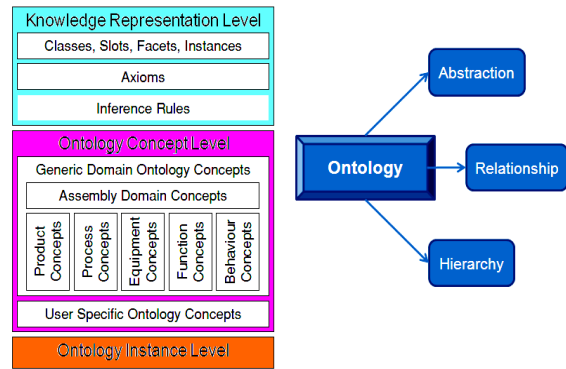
Knowledge Representation Level

Classes, Slots, Facets, Instances

Axioms

Inference Rules

Ontology Concept Level

Generic Domain Ontology Concepts

Assembly Domain Concepts

Product Concepts

Process Concepts

Equipment Concepts

Function Concepts

Behaviour Concepts

User Specific Ontology Concepts

Ontology Instance Level

Ontology

Abstraction

Relationship

Hierarchy